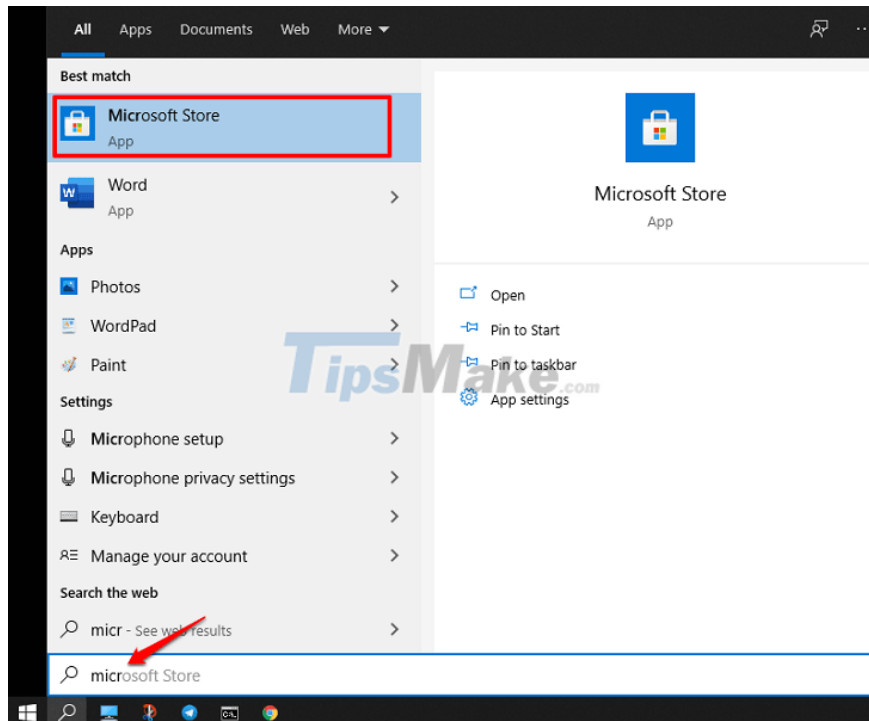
All Apps Documents Web More ▾

Best match

Microsoft Store
App

Word
App

Apps

Photos

WordPad

Paint

Settings

Microphone setup

Microphone privacy settings

Keyboard

Manage your account

Search the web

micr - See web results

Microsoft Store
App

Open

Pin to Start

Pin to taskbar

App settings

TipsMake.com

microsoft Store